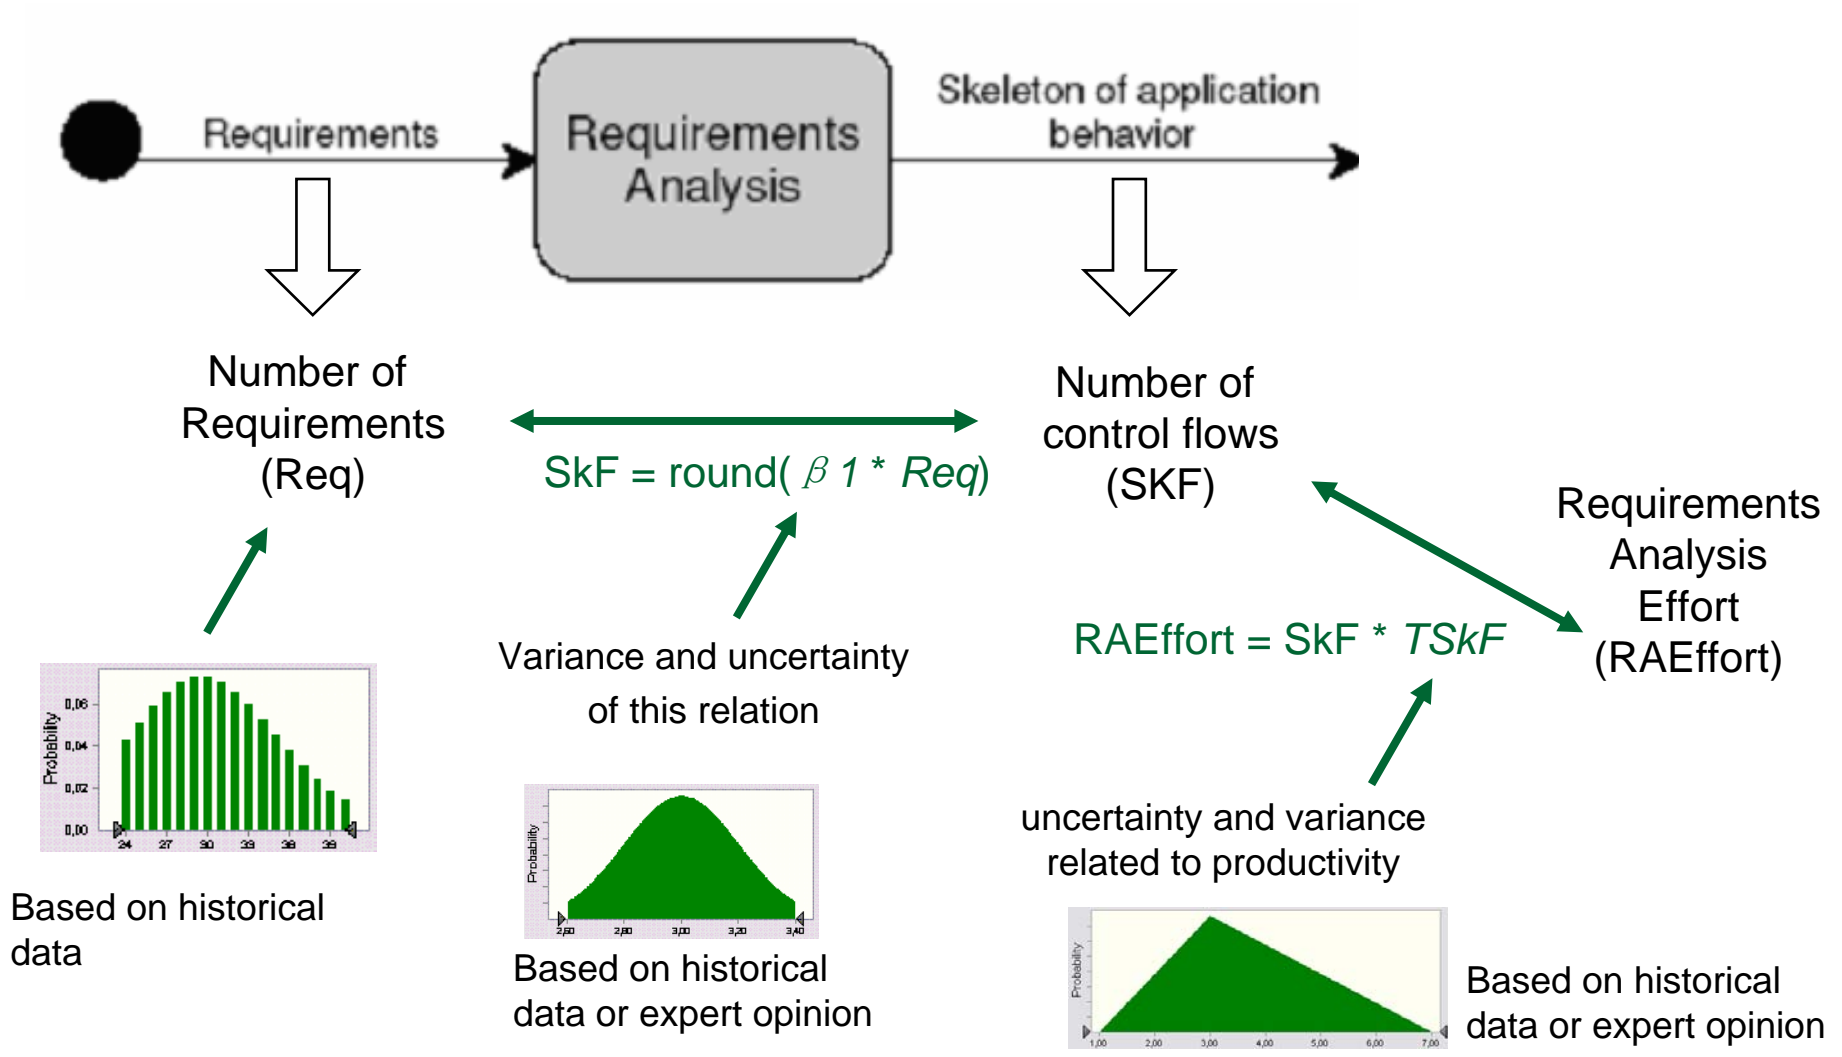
Requirements

Requirements Analysis

Skeleton of application behavior

Number of Requirements (Req)

SkF = round( $\beta$ 1 * Req)

Number of control flows (SKF)

Requirements Analysis Effort (RAEffort)

RAEffort = SkF * TSkF

Variance and uncertainty of this relation

uncertainty and variance related to productivity

Probability

0,06
0,04
0,02
0,00

24 27 30 33 36 39

Based on historical data

Probability

2,60 2,80 3,00 3,20 3,40

Based on historical data or expert opinion

Probability

1,00 2,00 3,00 4,00 5,00 6,00 7,00

Based on historical data or expert opinion